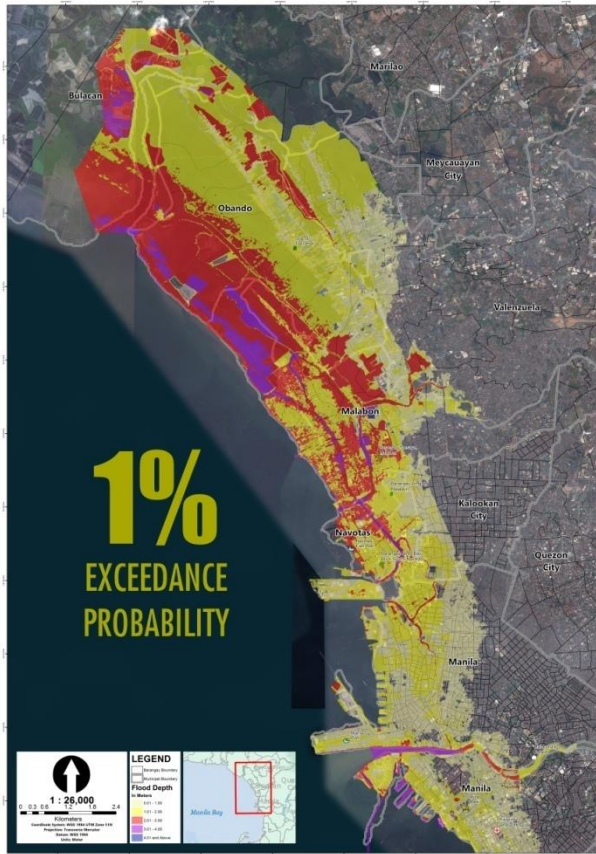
Marilao

Bulacan

Meycauayan City

Obando

Valenzuela

Malabon

1%

EXCEEDANCE PROBABILITY

Kalookan City

Navotas

Quezon City

Manila

Manila

1 : 26,000

0 0.3 0.6 1.2 1.8 2.4

Kilometers

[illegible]

LEGEND

Barangay Boundary

Municipal Boundary

Flood Depth

In Meters

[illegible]

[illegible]

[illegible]

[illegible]

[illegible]

Manila Bay